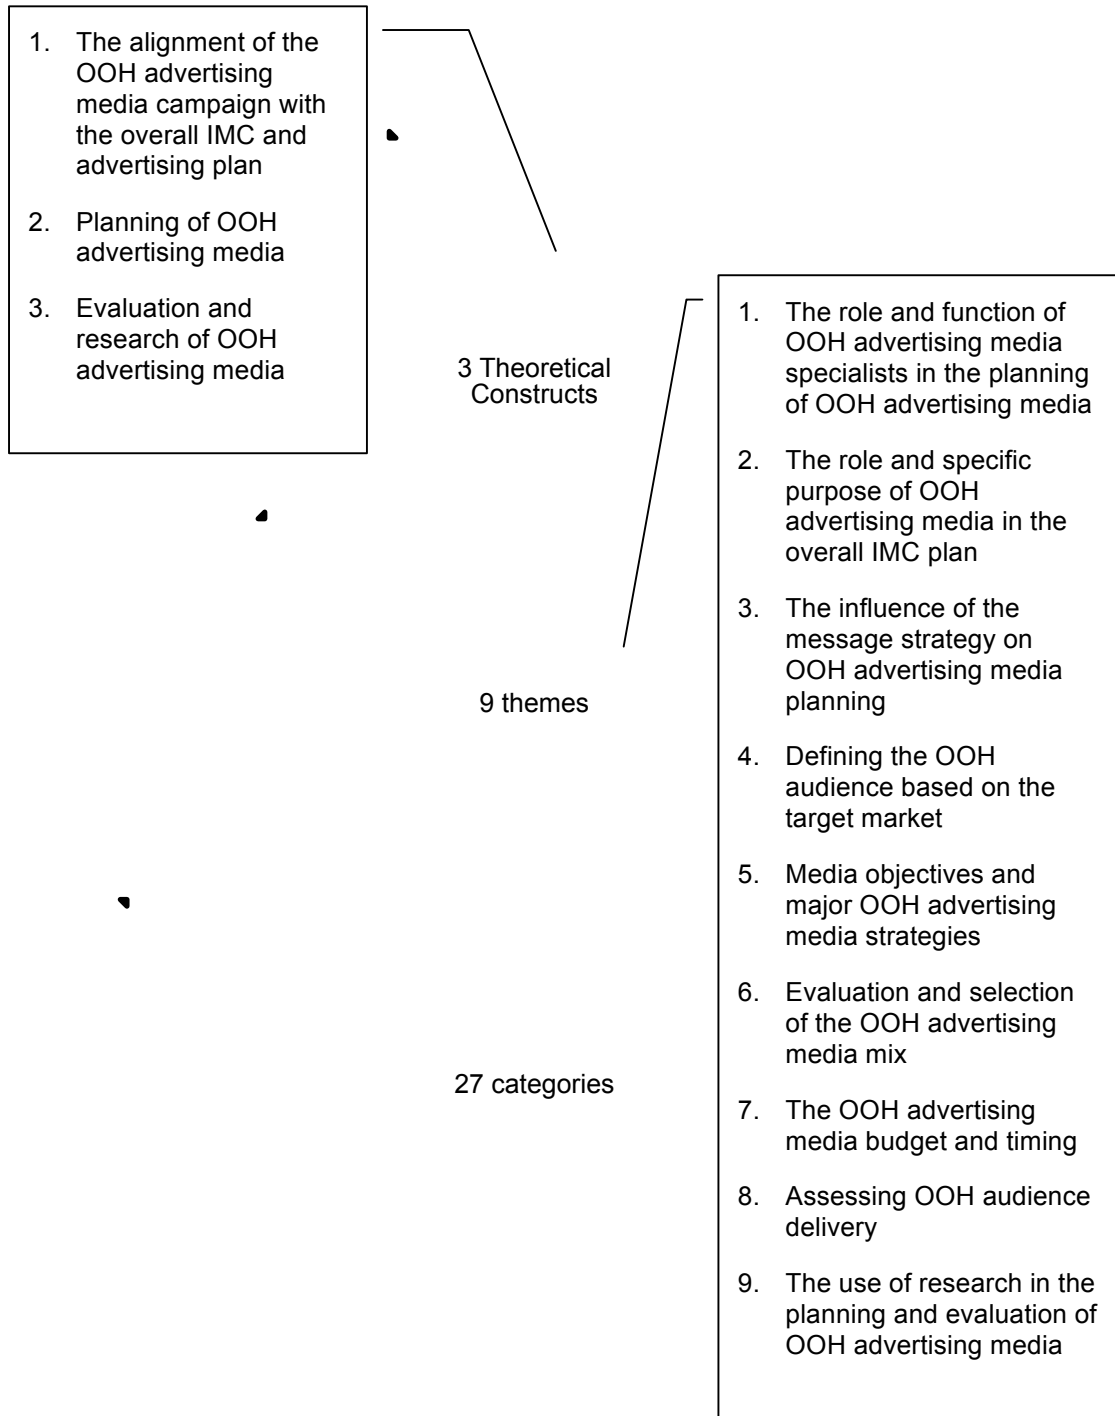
1. The alignment of the OOH advertising media campaign with the overall IMC and advertising plan

2. Planning of OOH advertising media

3. Evaluation and research of OOH advertising media

3 Theoretical Constructs

9 themes

27 categories

1. The role and function of OOH advertising media specialists in the planning of OOH advertising media

2. The role and specific purpose of OOH advertising media in the overall IMC plan

3. The influence of the message strategy on OOH advertising media planning

4. Defining the OOH audience based on the target market

5. Media objectives and major OOH advertising media strategies

6. Evaluation and selection of the OOH advertising media mix

7. The OOH advertising media budget and timing

8. Assessing OOH audience delivery

9. The use of research in the planning and evaluation of OOH advertising media